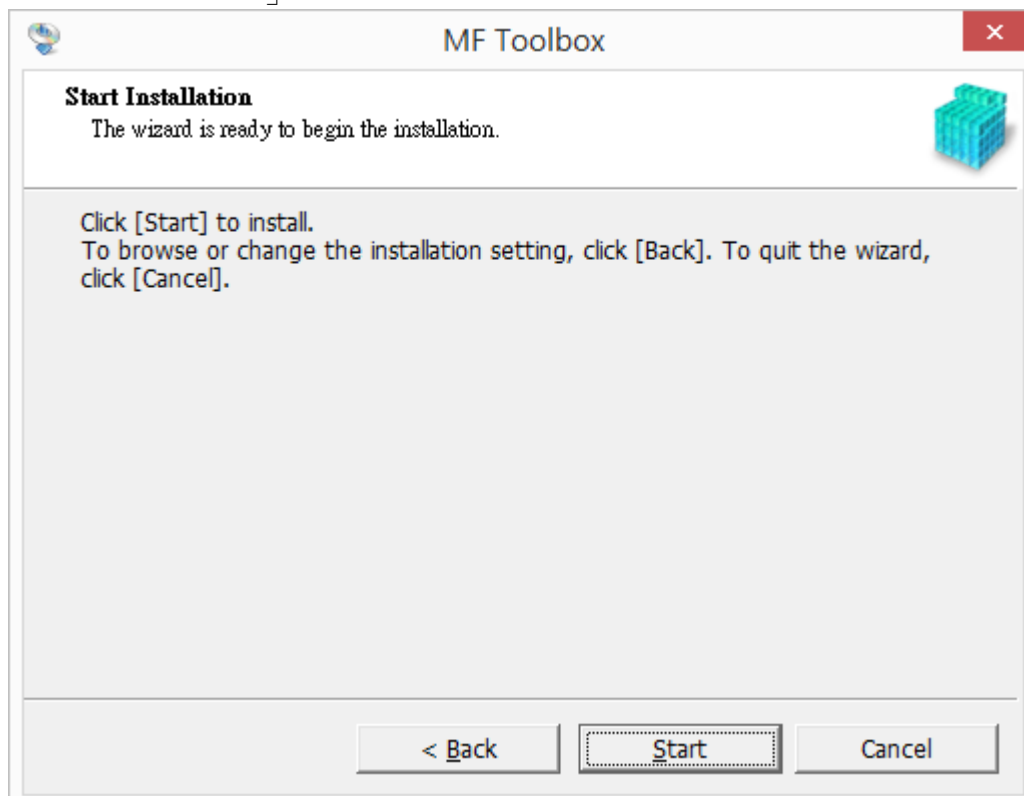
MF Toolbox

Start Installation
The wizard is ready to begin the installation.

Click [Start] to install.
To browse or change the installation setting, click [Back]. To quit the wizard, click [Cancel].

< Back

Start

Cancel